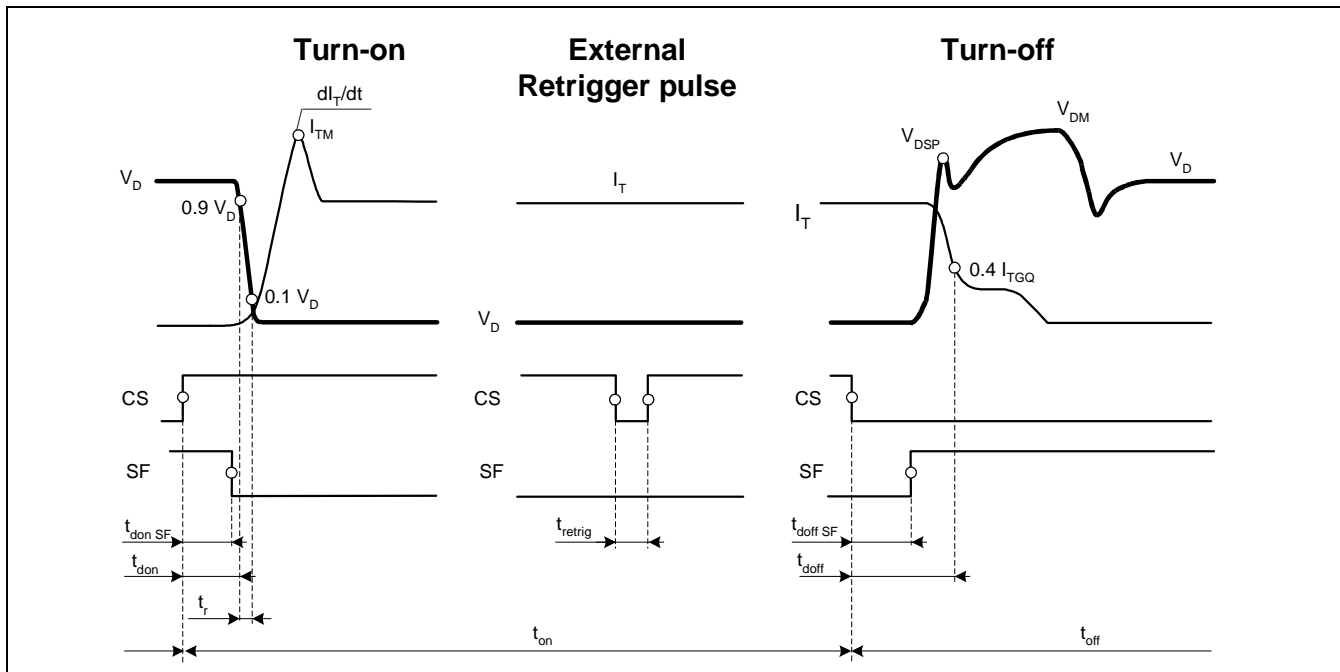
Turn-on

External Retrigger pulse

Turn-off

$dI_T/dt$

$I_{TM}$

$V_D$

$0.9\ V_D$

$0.1\ V_D$

$I_T$

$V_D$

$V_{DSP}$

$V_{DM}$

$V_D$

$I_T$

$0.4\ I_{TGQ}$

CS

SF

CS

SF

CS

SF

$t_{don\ SF}$

$t_{don}$

$t_r$

$t_{retrig}$

$t_{doff\ SF}$

$t_{doff}$

$t_{on}$

$t_{off}$